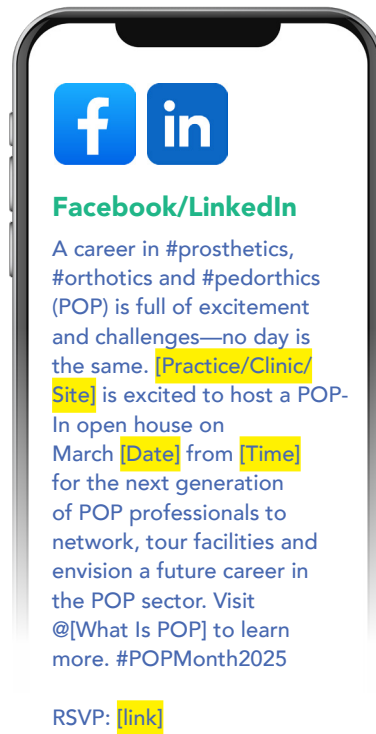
f in

Facebook/LinkedIn

A career in #prosthetics, #orthotics and #pedorthics (POP) is full of excitement and challenges—no day is the same. [Practice/Clinic/Site] is excited to host a POP-In open house on March [Date] from [Time] for the next generation of POP professionals to network, tour facilities and envision a future career in the POP sector. Visit @[What Is POP] to learn more. #POPMonth2025

RSVP: [link]